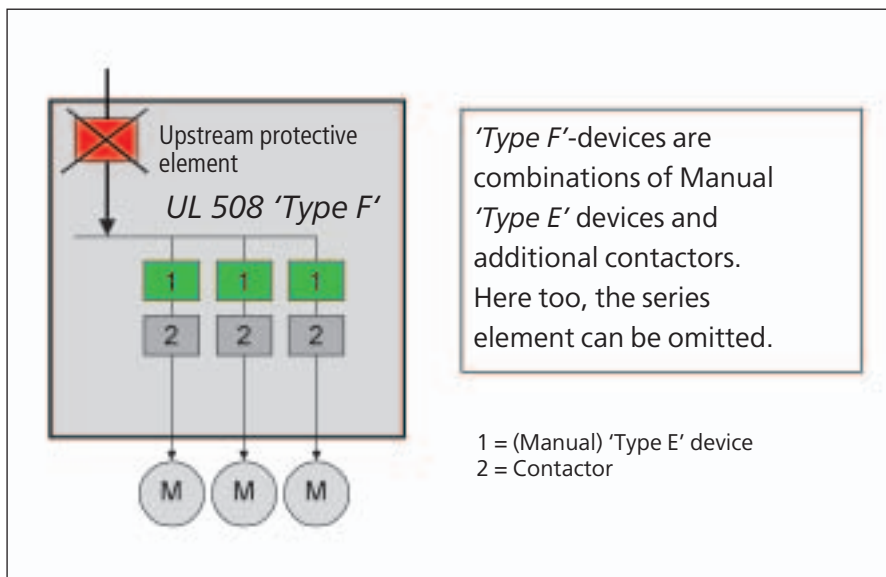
Upstream protective element

UL 508 'Type F'

1 1 1

2 2 2

M M M

'Type F'-devices are combinations of Manual 'Type E' devices and additional contactors. Here too, the series element can be omitted.

1 = (Manual) 'Type E' device
2 = Contactor